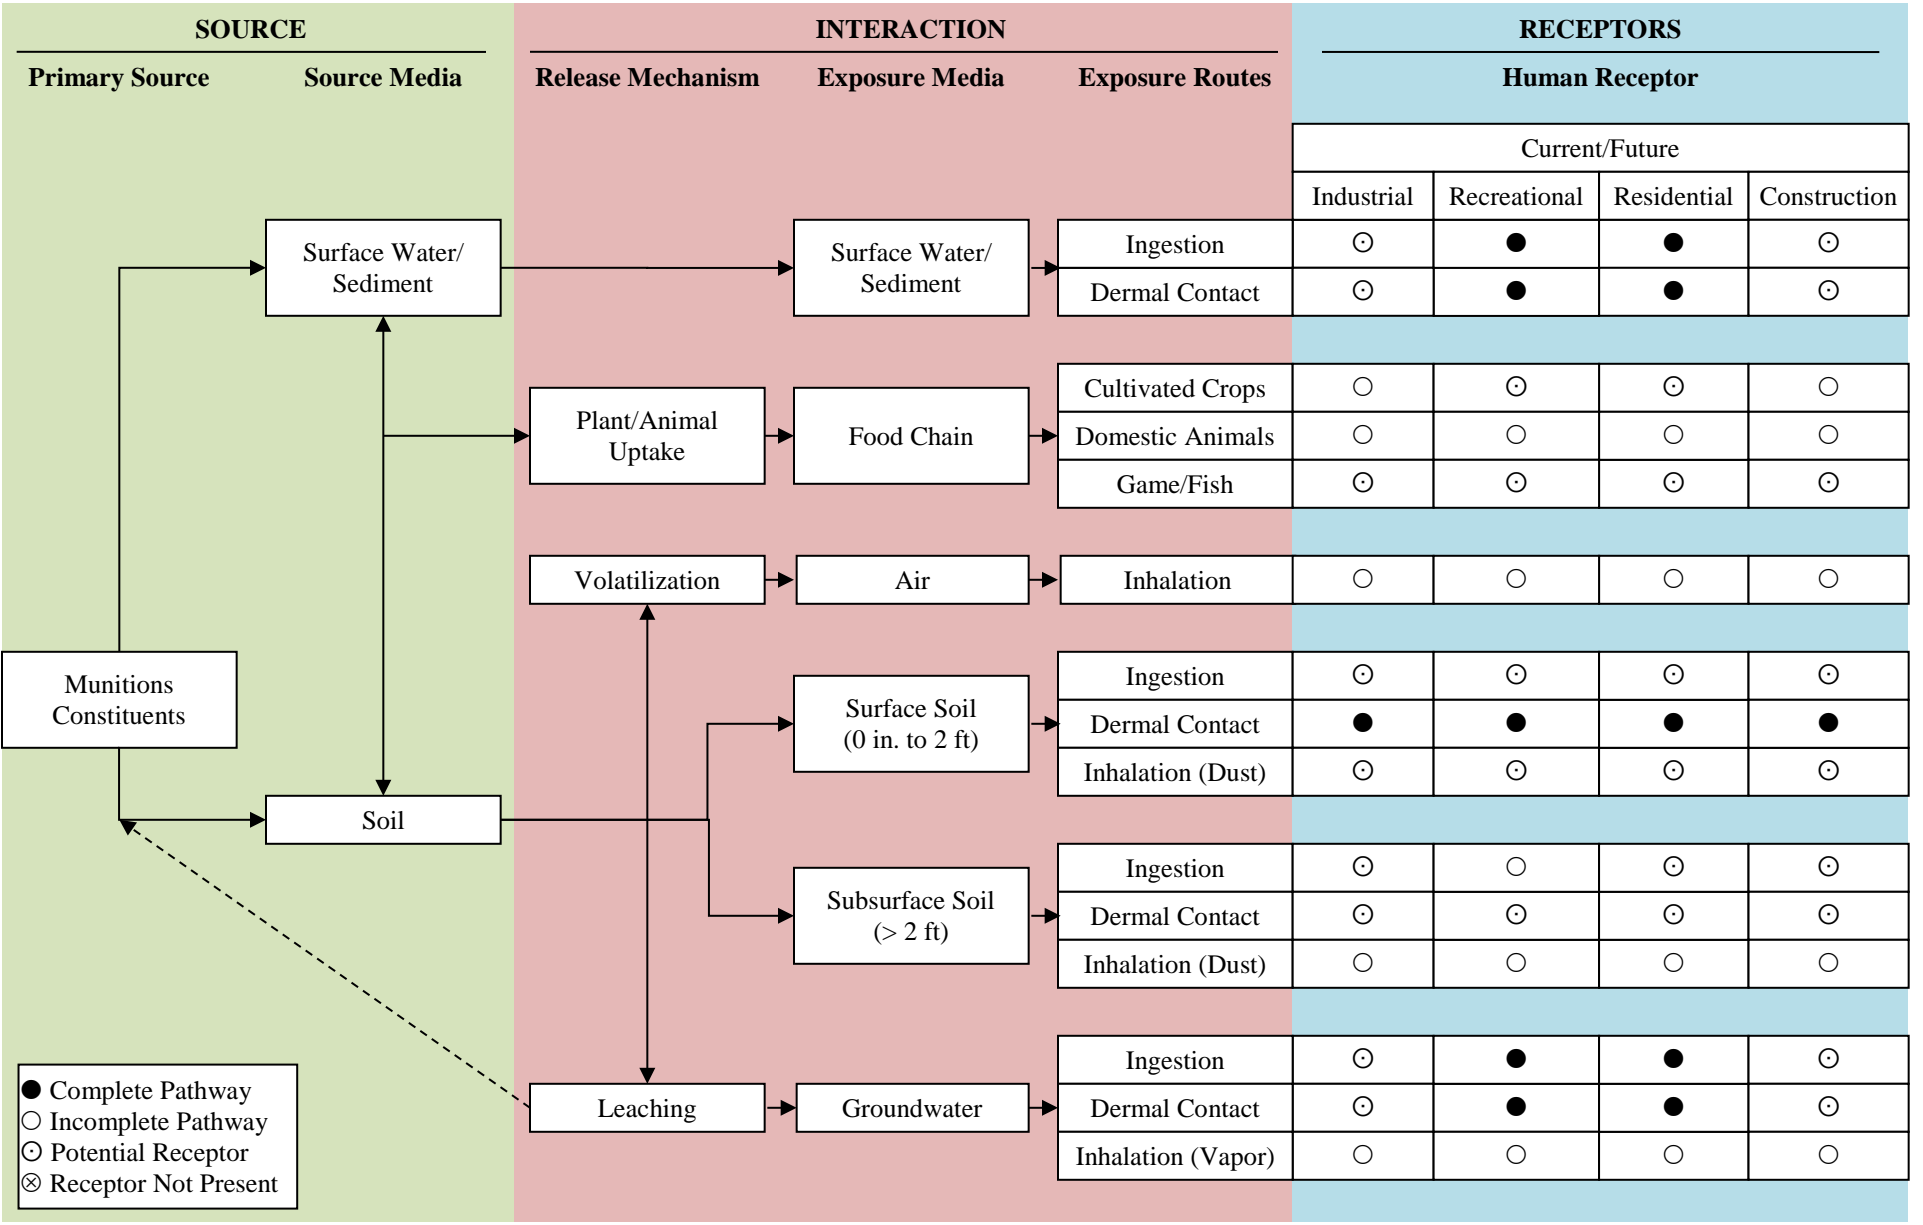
SOURCE

Primary Source Source Media

INTERACTION

Release Mechanism Exposure Media Exposure Routes

RECEPTORS

Human Receptor

Munitions Constituents

Surface Water/ Sediment

Soil

Plant/Animal Uptake

Volatilization

Leaching

Surface Water/ Sediment

Food Chain

Air

Surface Soil (0 in. to 2 ft)

Subsurface Soil (> 2 ft)

Groundwater

| Exposure Routes | Current/Future Industrial | Recreational | Residential | Construction |
|---|---|---|---|---|
| Ingestion | ⊙ | ● | ● | ⊙ |
| Dermal Contact | ⊙ | ● | ● | ⊙ |
| Cultivated Crops | ○ | ⊙ | ⊙ | ○ |
| Domestic Animals | ○ | ○ | ○ | ○ |
| Game/Fish | ⊙ | ⊙ | ⊙ | ⊙ |
| Inhalation | ○ | ○ | ○ | ○ |
| Ingestion | ⊙ | ⊙ | ⊙ | ⊙ |
| Dermal Contact | ● | ● | ● | ● |
| Inhalation (Dust) | ⊙ | ⊙ | ⊙ | ⊙ |
| Ingestion | ⊙ | ○ | ⊙ | ⊙ |
| Dermal Contact | ⊙ | ⊙ | ⊙ | ⊙ |
| Inhalation (Dust) | ○ | ○ | ○ | ○ |
| Ingestion | ⊙ | ● | ● | ⊙ |
| Dermal Contact | ⊙ | ● | ● | ⊙ |
| Inhalation (Vapor) | ○ | ○ | ○ | ○ |

● Complete Pathway
○ Incomplete Pathway
⊙ Potential Receptor
⊗ Receptor Not Present